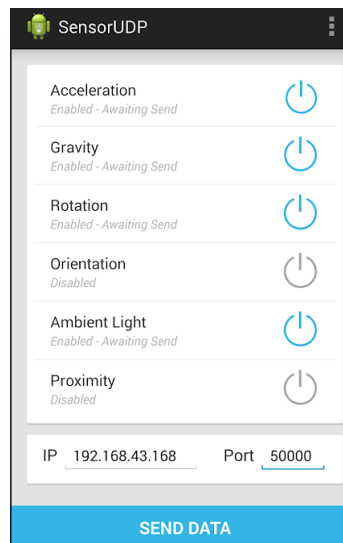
SensorUDP

Acceleration
Enabled - Awaiting Send

Gravity
Enabled - Awaiting Send

Rotation
Enabled - Awaiting Send

Orientation
Disabled

Ambient Light
Enabled - Awaiting Send

Proximity
Disabled

IP 192.168.43.168 Port 50000

SEND DATA